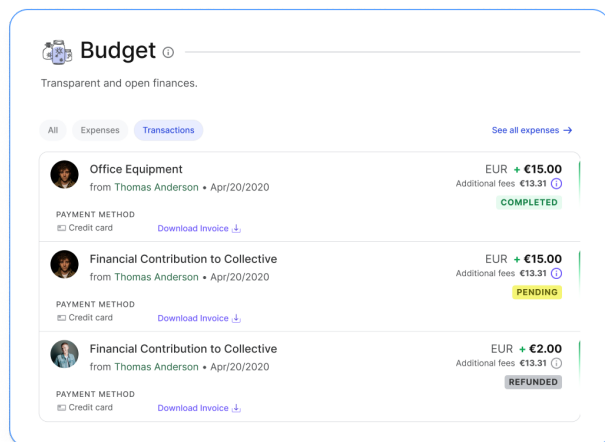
Budget

Transparent and open finances.

All Expenses Transactions

See all expenses →

Office Equipment
from Thomas Anderson • Apr/20/2020

EUR + €15.00
Additional fees €13.31
COMPLETED

PAYMENT METHOD
Credit card Download Invoice

Financial Contribution to Collective
from Thomas Anderson • Apr/20/2020

EUR + €15.00
Additional fees €13.31
PENDING

PAYMENT METHOD
Credit card Download Invoice

Financial Contribution to Collective
from Thomas Anderson • Apr/20/2020

EUR + €2.00
Additional fees €13.31
REFUNDED

PAYMENT METHOD
Credit card Download Invoice